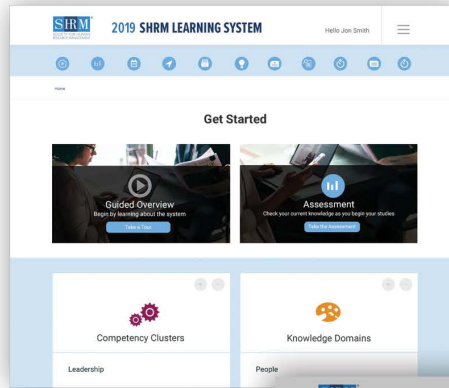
SHRM SOCIETY FOR HUMAN RESOURCE MANAGEMENT

2019 SHRM LEARNING SYSTEM

Hello Jon Smith

Home

Get Started

Guided Overview
Begin by learning about the system
Take a Tour

Assessment
Check your current knowledge as you begin your studies
Take the Assessment

Competency Clusters

Leadership

Knowledge Domains

People